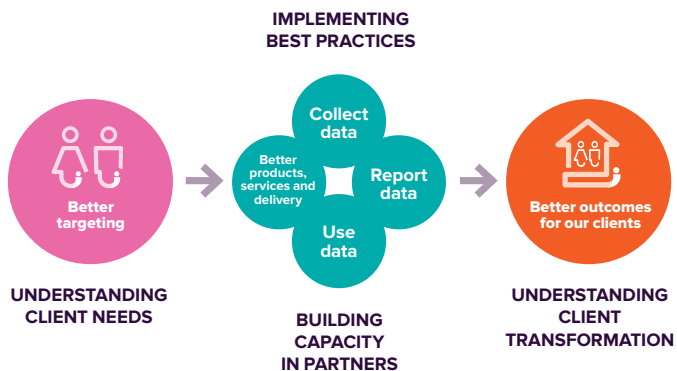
IMPLEMENTING BEST PRACTICES

Better targeting

UNDERSTANDING CLIENT NEEDS

Collect data

Better products, services and delivery

Report data

Use data

BUILDING CAPACITY IN PARTNERS

Better outcomes for our clients

UNDERSTANDING CLIENT TRANSFORMATION